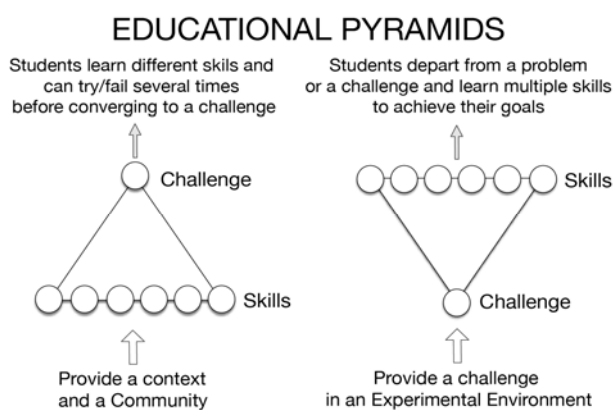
EDUCATIONAL PYRAMIDS

Students learn different skils and can try/fail several times before converging to a challenge

Challenge

Skills

Provide a context and a Community

Students depart from a problem or a challenge and learn multiple skills to achieve their goals

Skills

Challenge

Provide a challenge in an Experimental Environment